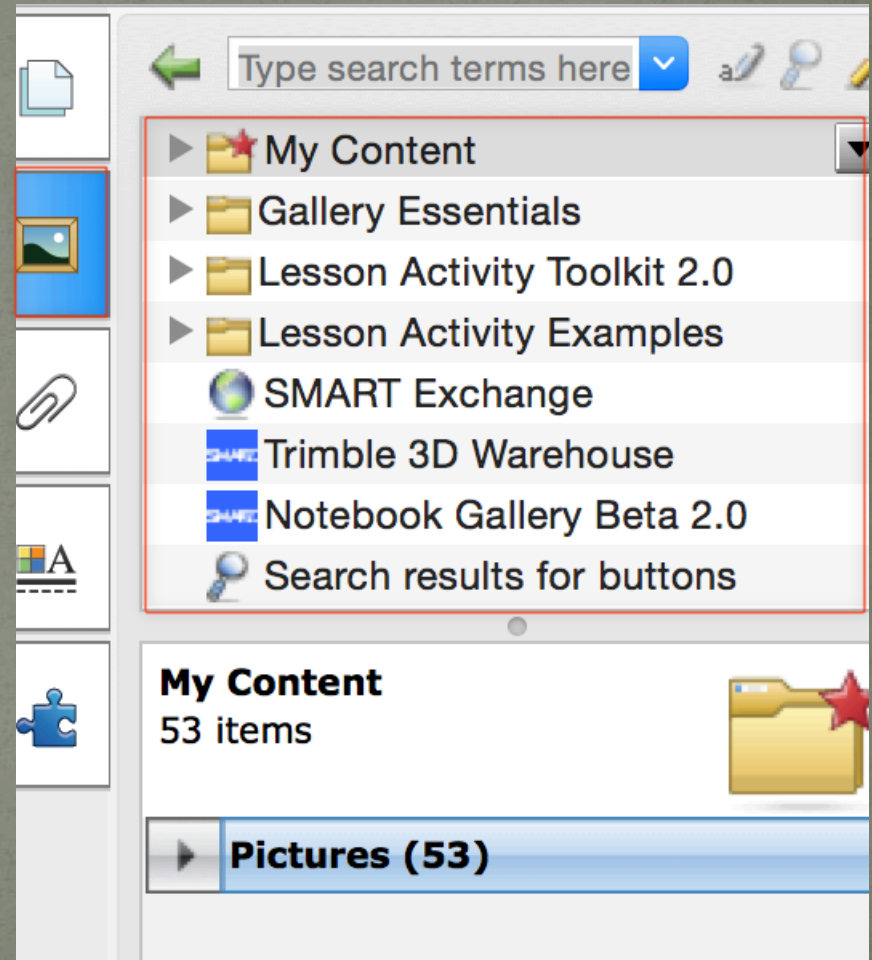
Type search terms here

My Content
Gallery Essentials
Lesson Activity Toolkit 2.0
Lesson Activity Examples
SMART Exchange
Trimble 3D Warehouse
Notebook Gallery Beta 2.0
Search results for buttons

My Content
53 items

Pictures (53)